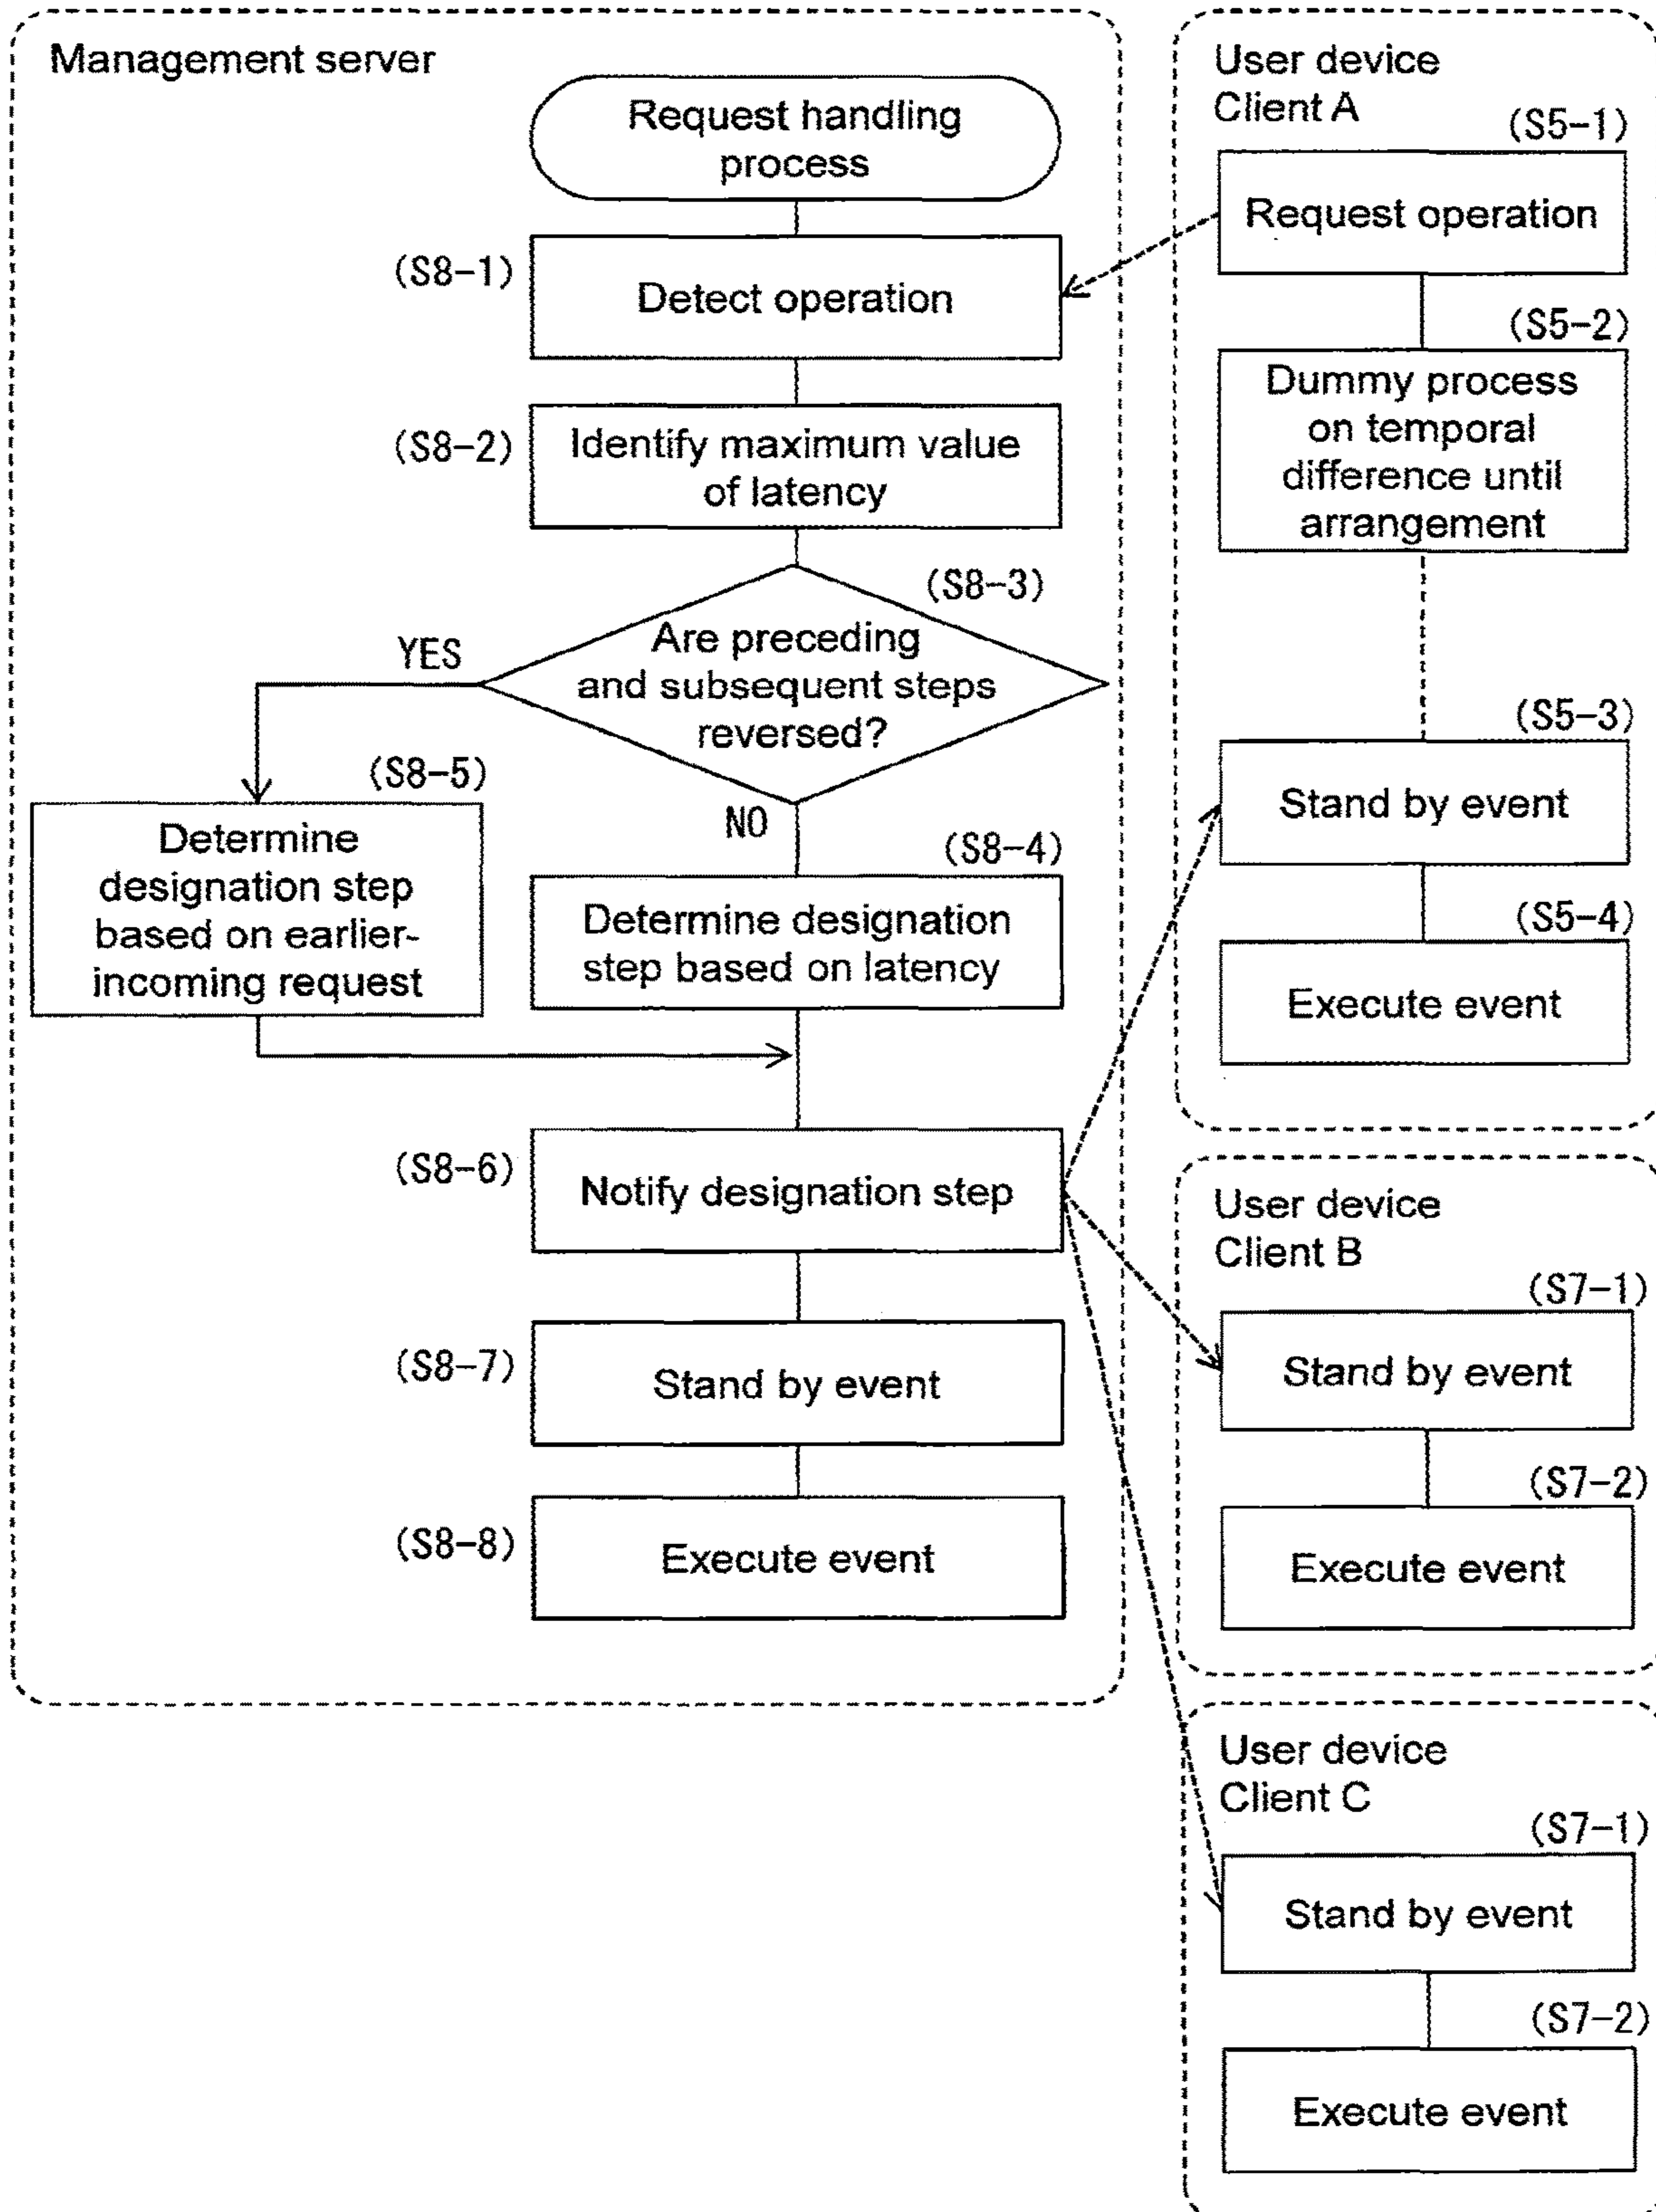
Management server

Request handling process

(S8-1) Detect operation

(S8-2) Identify maximum value of latency

(S8-3) Are preceding and subsequent steps reversed?

YES

NO

(S8-5) Determine designation step based on earlier-incoming request

(S8-4) Determine designation step based on latency

(S8-6) Notify designation step

(S8-7) Stand by event

(S8-8) Execute event

User device Client A

(S5-1) Request operation

(S5-2) Dummy process on temporal difference until arrangement

(S5-3) Stand by event

(S5-4) Execute event

User device Client B

(S7-1) Stand by event

(S7-2) Execute event

User device Client C

(S7-1) Stand by event

(S7-2) Execute event